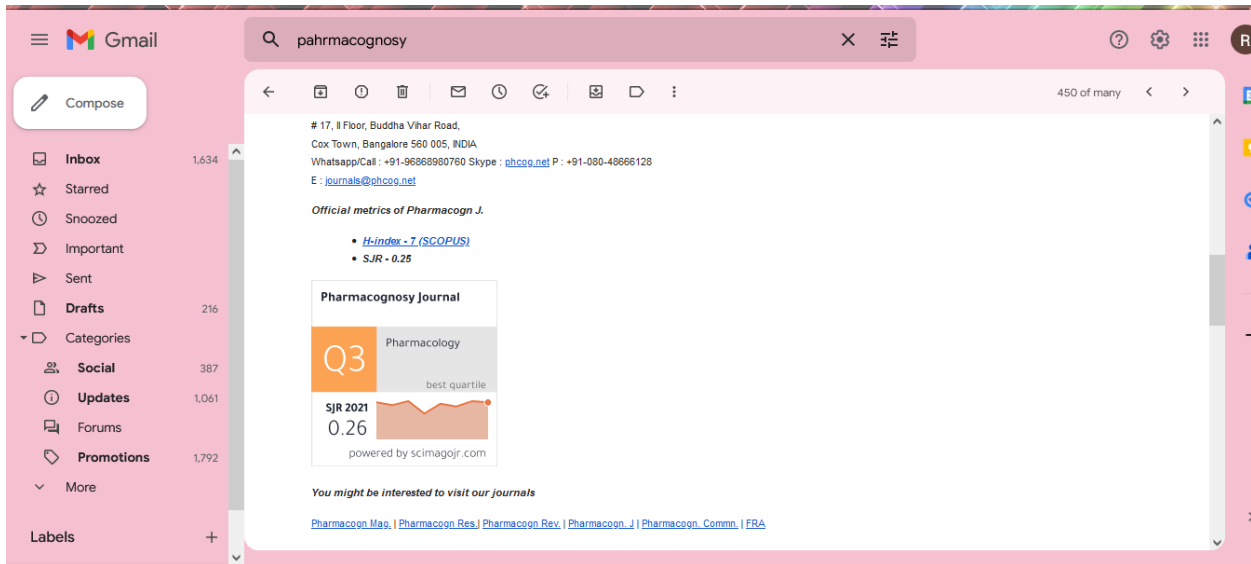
Gmail

pahrmacognosy

Compose

Inbox 1,634
Starred
Snoozed
Important
Sent
Drafts 216
Categories
Social 387
Updates 1,061
Forums
Promotions 1,792
More

Labels +

450 of many

# 17, II Floor, Buddha Vihar Road,
Cox Town, Bangalore 560 005, INDIA
Whatsapp/Call : +91-96868980760 Skype : phcog.net P : +91-080-48666128
E : journals@phcog.net

Official metrics of Pharmacogn J.

- H-index - 7 (SCOPUS)
- SJR - 0.25

Pharmacognosy Journal
Q3
Pharmacology
best quartile
SJR 2021
0.26
powered by scimagojr.com

You might be interested to visit our journals

Pharmacogn Mag. | Pharmacogn Res.| Pharmacogn Rev. | Pharmacogn. J | Pharmacogn. Commn. | FRA